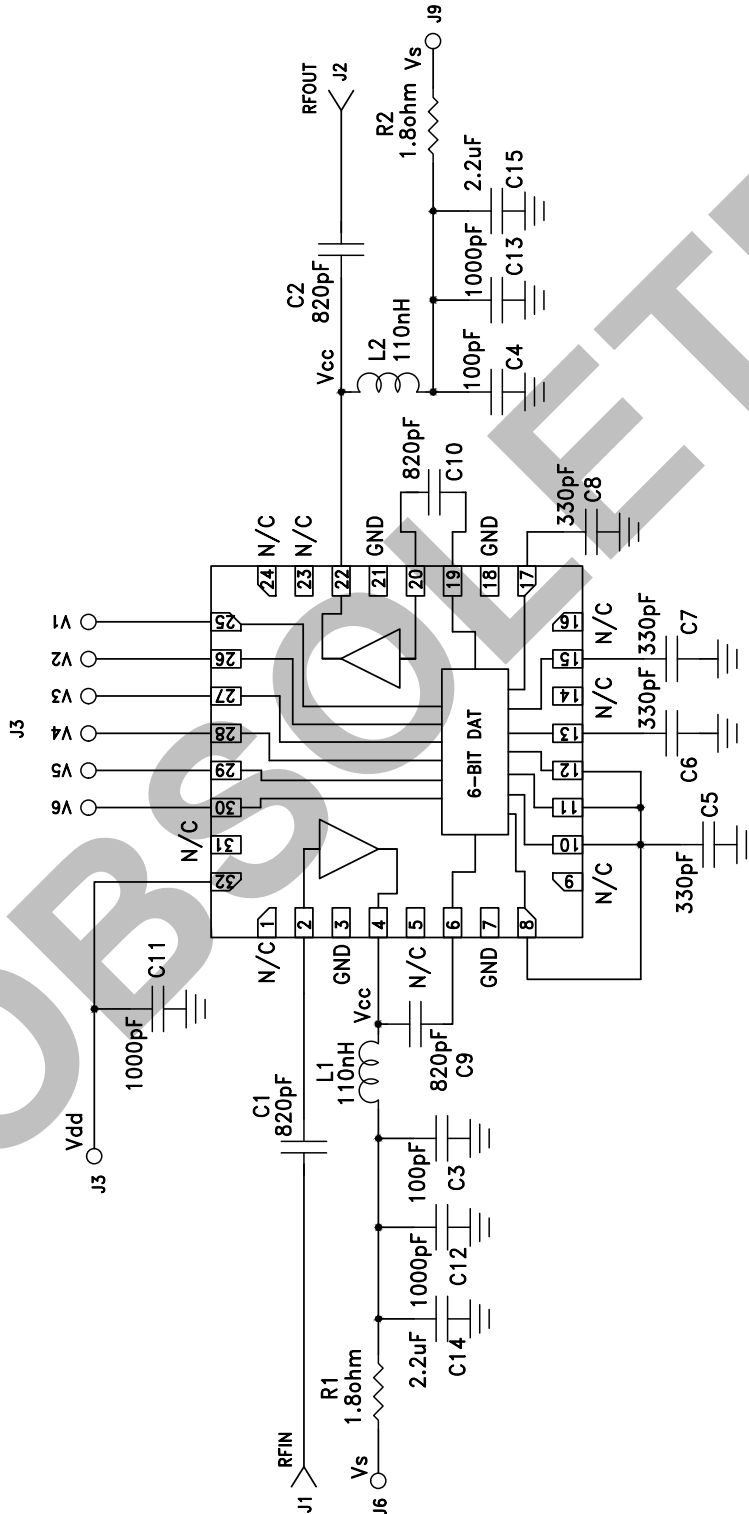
OBSOLETE

J3

V1
V2
V3
V4
V5
V6

RFOUT
J2
J9
Vs
R2
1.8ohm
2.2uF
C15
1000pF
C13
100pF
C4
L2
110nH
Vcc
C2
820pF
820pF
C10
330pF
C8

N/C
N/C
GND
GND
24
23
22
21
20
19
18
17
25
26
27
28
29
30
31
32
16
15
14
13
12
11
10
9
1
2
3
4
5
6
7
8

6-BIT DAT

N/C
330pF
C7
N/C
330pF
C6
C5
330pF
N/C

N/C
N/C
GND
Vcc
N/C
GND

Vdd
J3
1000pF
C11
C1
820pF
L1
110nH
820pF
C9
100pF
C3
1000pF
C12
2.2uF
C14
R1
1.8ohm
RFIN
J1
Vs
J6